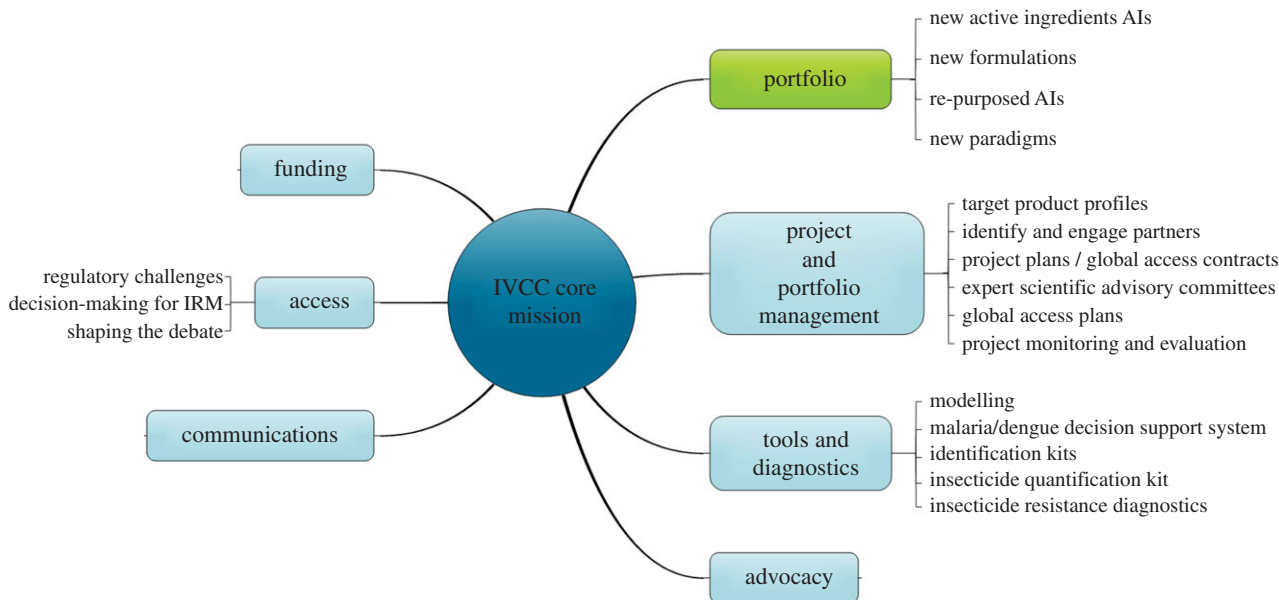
IVCC core mission

portfolio

new active ingredients AIs
new formulations
re-purposed AIs
new paradigms

project and portfolio management

target product profiles
identify and engage partners
project plans / global access contracts
expert scientific advisory committees
global access plans
project monitoring and evaluation

tools and diagnostics

modelling
malaria/dengue decision support system
identification kits
insecticide quantification kit
insecticide resistance diagnostics

advocacy

funding

access

regulatory challenges
decision-making for IRM
shaping the debate

communications